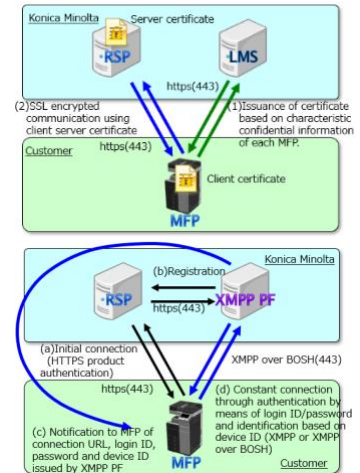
Konica Minolta

Server certificate

RSP

LMS

https(443)

(2)SSL encrypted communication using client server certificate

(1)Issuance of certificate based on characteristic confidential information of each MFP.

Customer

https(443)

Client certificate

MFP

Konica Minolta

(b)Registration

RSP

XMPP PF

https(443)

(a)Initial connection (HTTPS product authentication)

XMPP over BOSH(443)

https(443)

(d) Constant connection through authentication by means of login ID/password and identification based on device ID (XMPP or XMPP over BOSH)

(c) Notification to MFP of connection URL, login ID, password and device ID issued by XMPP PF

MFP

Customer